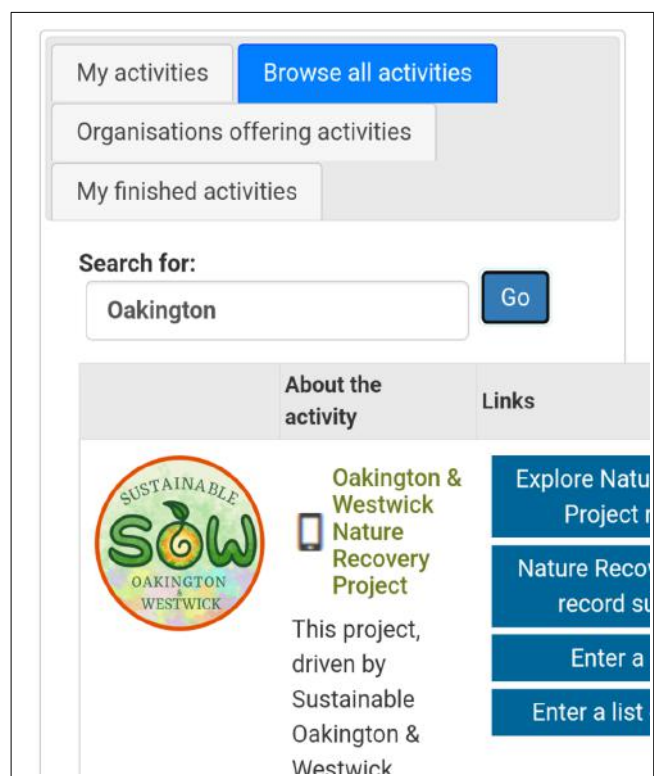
My activities
Browse all activities
Organisations offering activities
My finished activities

Search for:
Oakington
Go

| | About the activity | Links |
|---|---|---|
| SUSTAINABLE SOW OAKINGTON & WESTWICK | Oakington & Westwick Nature Recovery Project<br>This project, driven by Sustainable Oakington & Westwick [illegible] | Explore Natu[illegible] Project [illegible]<br>Nature Reco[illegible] record s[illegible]<br>Enter a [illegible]<br>Enter a list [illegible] |